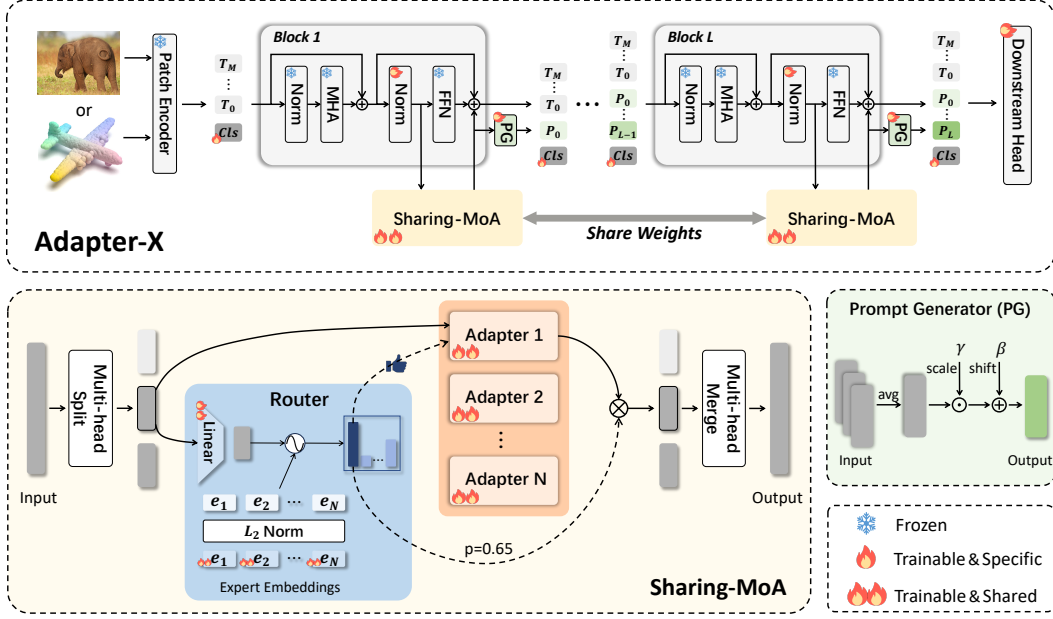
or

Patch Encoder

$T_M$
⋮
$T_0$
Cls

Block 1

Norm
MHA
Norm
FFN
PG

$T_M$
$T_0$
$P_0$
Cls

…

$T_M$
⋮
$T_0$
$P_0$
⋮
$P_{L-1}$
Cls

Block L

Norm
MHA
Norm
FFN
PG

$T_M$
$T_0$
$P_0$
$P_L$
Cls

Downstream Head

Sharing-MoA
Share Weights
Sharing-MoA

Adapter-X

Input
Multi-head Split

Router
Linear
$e_1$ $e_2$ ⋯ $e_N$
$L_2$ Norm
$e_1$ $e_2$ ⋯ $e_N$
Expert Embeddings

Adapter 1
Adapter 2
⋮
Adapter N

p=0.65

Multi-head Merge
Output

Sharing-MoA

Prompt Generator (PG)
Input
avg
scale $\gamma$
shift $\beta$
Output

Frozen
Trainable & Specific
Trainable & Shared